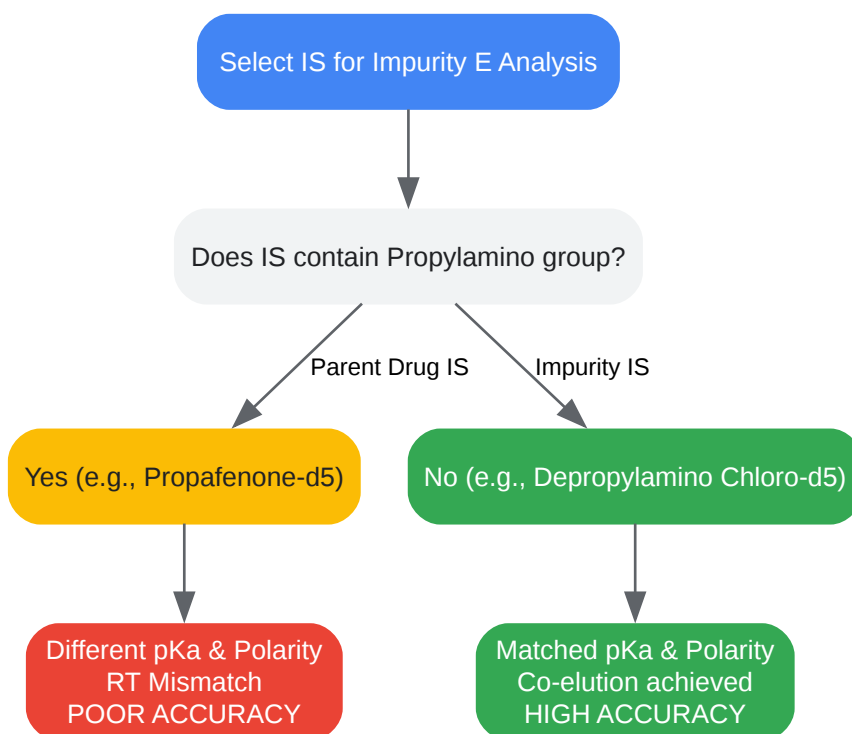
Select IS for Impurity E Analysis

Does IS contain Propylamino group?

Parent Drug IS

Impurity IS

Yes (e.g., Propafenone-d5)

No (e.g., Depropylamino Chloro-d5)

Different pKa & Polarity
RT Mismatch
POOR ACCURACY

Matched pKa & Polarity
Co-elution achieved
HIGH ACCURACY